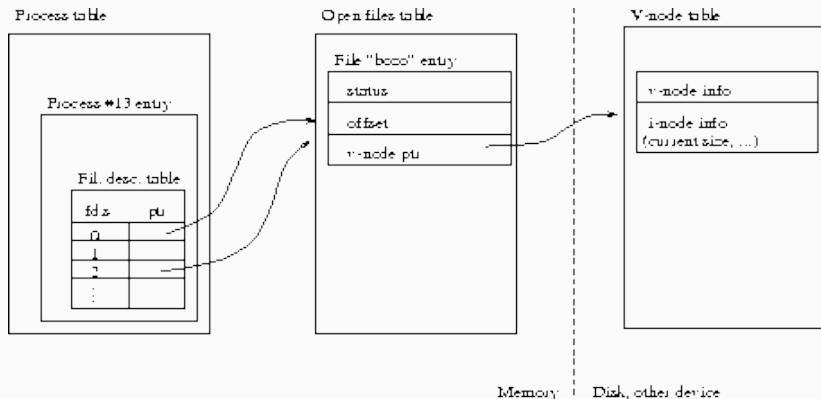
Process table

Process #13 entry

Fil. desc. table

| fd's | ptr |
|---|---|
| 0 | |
| 1 | |
| 2 | |
| ⋮ | |

Open files table

File "booo" entry

status

offset

v-node ptr

V-node table

v-node info

i-node info (current size, ...)

Memory

Disk, other device